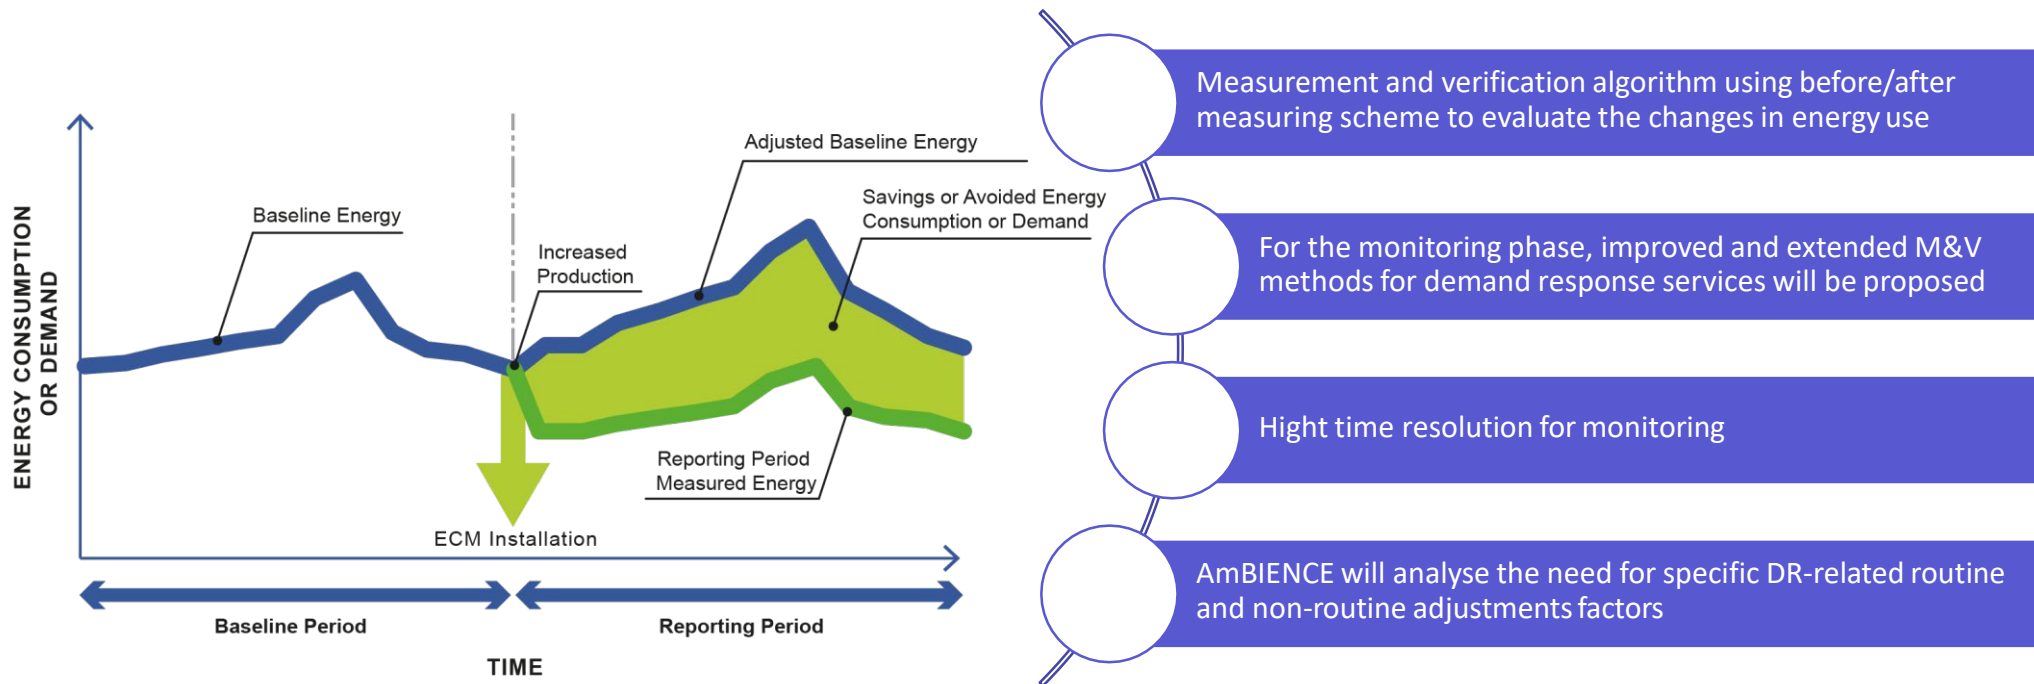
ENERGY CONSUMPTION OR DEMAND

Baseline Energy

Increased Production

Adjusted Baseline Energy

Savings or Avoided Energy Consumption or Demand

Reporting Period Measured Energy

ECM Installation

Baseline Period

Reporting Period

TIME

Measurement and verification algorithm using before/after measuring scheme to evaluate the changes in energy use

For the monitoring phase, improved and extended M&V methods for demand response services will be proposed

Hight time resolution for monitoring

AmBIENCE will analyse the need for specific DR-related routine and non-routine adjustments factors